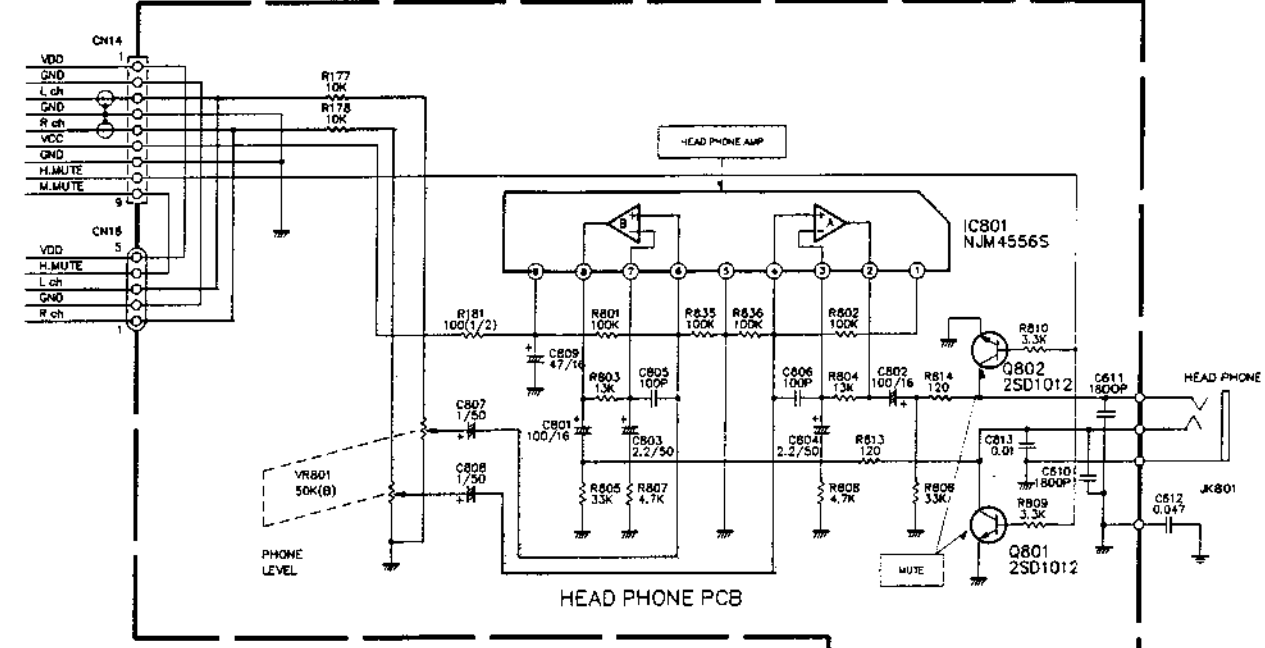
CN14
1
VDD
GND
L ch
GND
R ch
VCC
GND
H.MUTE
M.MUTE
9

R177
10K
R178
10K

HEAD PHONE AMP

CN15
5
VDD
H.MUTE
L ch
GND
R ch
1

IC801
NJM4556S

B
A
8 8 7 6 5 4 3 2 1

R181
100(1/2)
C809
47/16
R801
100K
R835
100K
R836
100K
R802
100K
R803
13K
C805
100P
C806
100P
R804
13K
C802
100/16
R814
120
R810
3.3K
Q802
2SD1012
C611
1800P
HEAD PHONE

C807
1/50
C801
100/16
C803
2.2/50
C804
2.2/50
R813
120
C613
0.01
C610
1800P

VR801
50K(B)
C808
1/50
R805
33K
R807
4.7K
R808
4.7K
R806
33K
R809
3.3K
C612
0.047
JK801

PHONE
LEVEL
MUTE
Q801
2SD1012

HEAD PHONE PCB